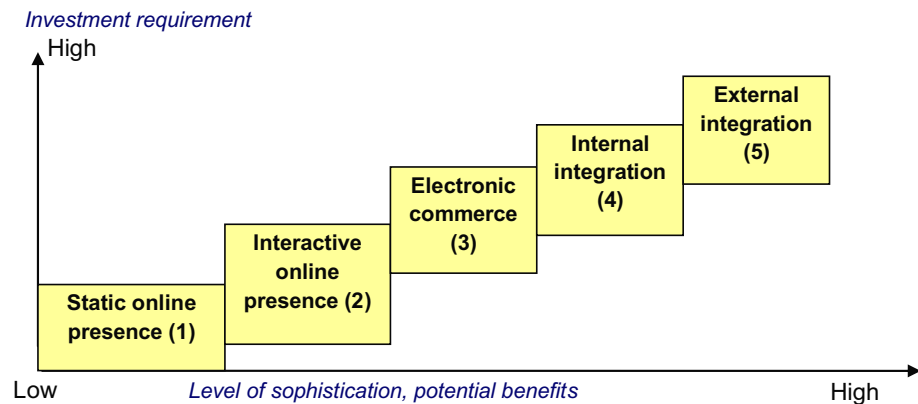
Investment requirement

High

Static online presence (1)

Interactive online presence (2)

Electronic commerce (3)

Internal integration (4)

External integration (5)

Low

Level of sophistication, potential benefits

High